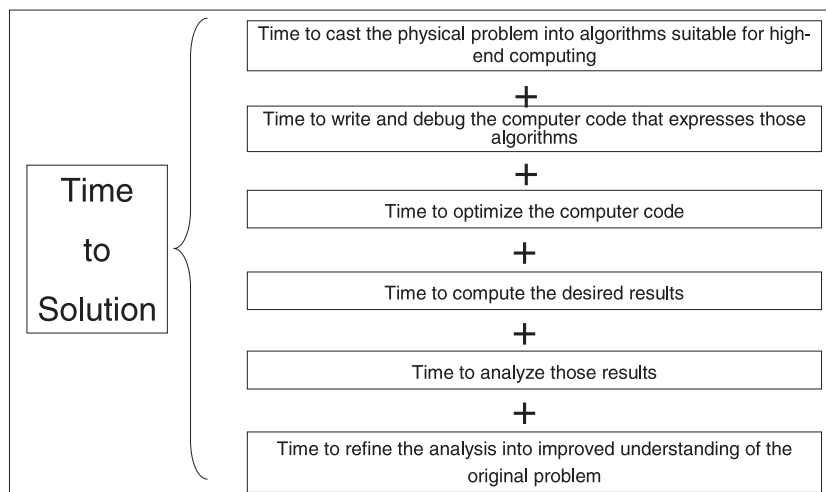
Time to Solution

Time to cast the physical problem into algorithms suitable for high-end computing

+

Time to write and debug the computer code that expresses those algorithms

+

Time to optimize the computer code

+

Time to compute the desired results

+

Time to analyze those results

+

Time to refine the analysis into improved understanding of the original problem